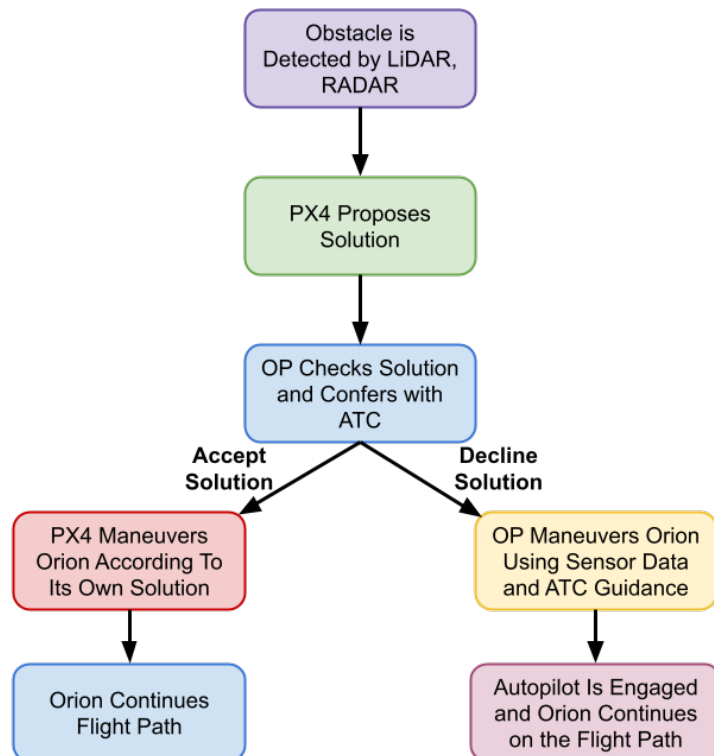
Obstacle is Detected by LiDAR, RADAR

PX4 Proposes Solution

OP Checks Solution and Confers with ATC

Accept Solution

Decline Solution

PX4 Maneuvers Orion According To Its Own Solution

OP Maneuvers Orion Using Sensor Data and ATC Guidance

Orion Continues Flight Path

Autopilot Is Engaged and Orion Continues on the Flight Path